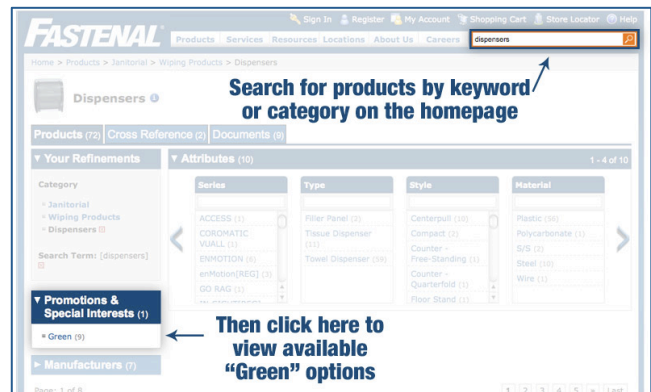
FASTENAL

Sign In Register My Account Shopping Cart Store Locator Help

Products Services Resources Locations About Us Careers dispensers

Home > Products > Janitorial > Wiping Products > Dispensers

Dispensers

Search for products by keyword or category on the homepage

Products (72) Cross Reference (2) Documents (9)

▼ Your Refinements

Category

» Janitorial
» Wiping Products
» Dispensers

Search Term: [dispensers]

▼ Attributes (10)

1 - 4 of 10

| Series | Type | Style | Material |
|---|---|---|---|
| ACCESS (1) | Filler Panel (2) | Centerpull (10) | Plastic (36) |
| COROMATIC VUALL (1) | Tissue Dispenser (11) | Compact (2) | Polycarbonate (1) |
| ENMOTION (6) | Towel Dispenser (59) | Counter - Free-Standing (1) | S/S (2) |
| enMotion[REG] (3) | | Counter - Quarterfold (1) | Steel (10) |
| GO RAG (1) | | Floor Stand (1) | Wire (1) |

▼ Promotions & Special Interests (1)

» Green (9)

Then click here to view available "Green" options

► Manufacturers (7)

Page: 1 of 8

1 2 3 4 5 » Last